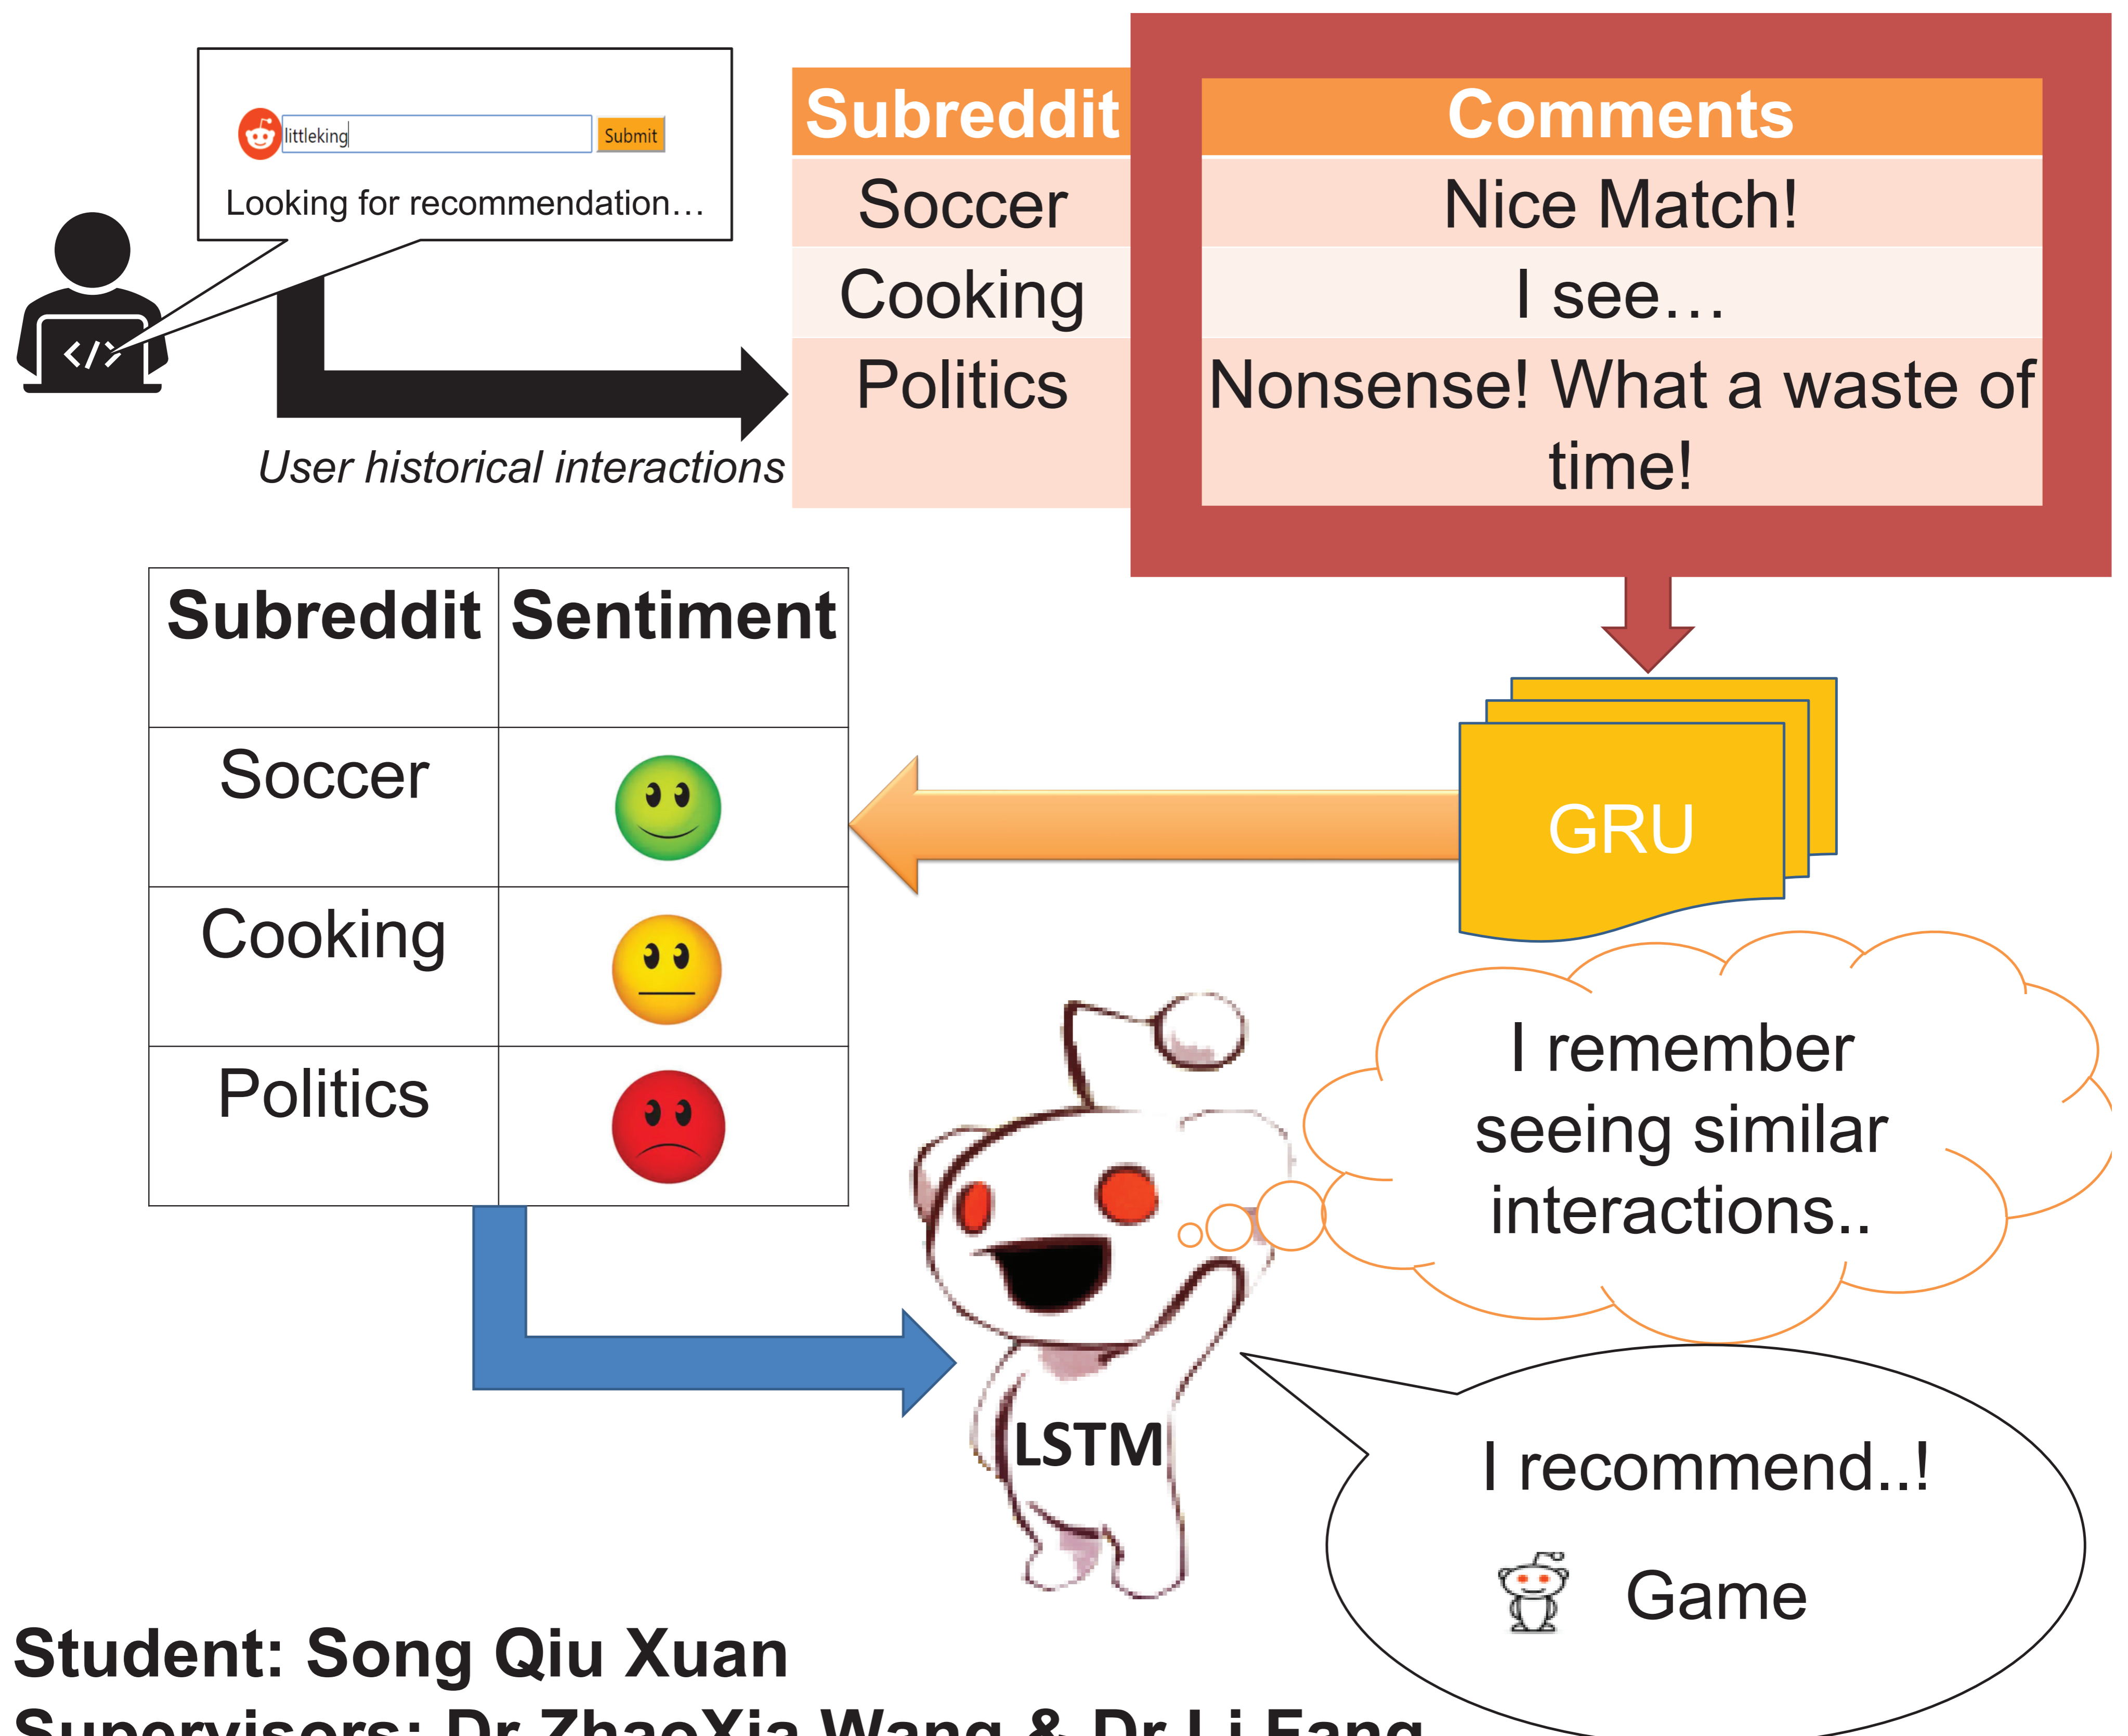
littleking Submit

Looking for recommendation…

User historical interactions

| Subreddit | Comments |
|---|---|
| Soccer | Nice Match! |
| Cooking | I see… |
| Politics | Nonsense! What a waste of time! |

GRU

| Subreddit | Sentiment |
|---|---|
| Soccer | |
| Cooking | |
| Politics | |

I remember seeing similar interactions..

LSTM

I recommend..!

Game

Student: Song Qiu Xuan

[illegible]